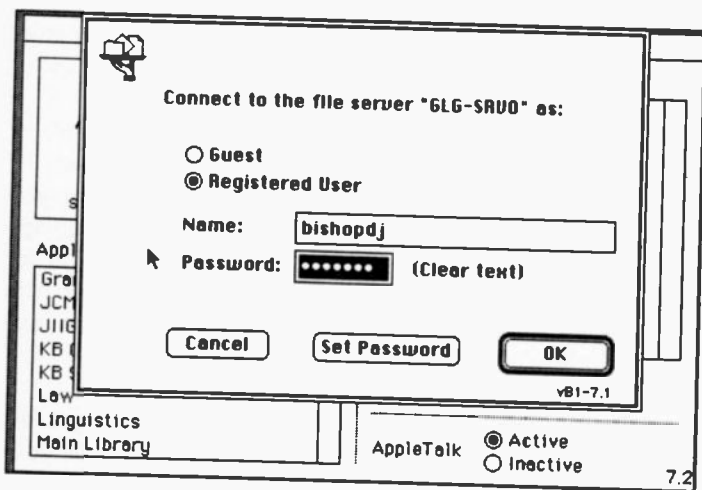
Connect to the file server "GLG-SAVO" as:

○ Guest
◉ Registered User

Name: bishopdj

Password: ••••••• (Clear text)

Cancel

Set Password

OK

v81-7.1

S

Appl

Gra

JCM

JIIG

KB

KB

Law

Linguistics

Main Library

AppleTalk ◉ Active ○ Inactive

7.2